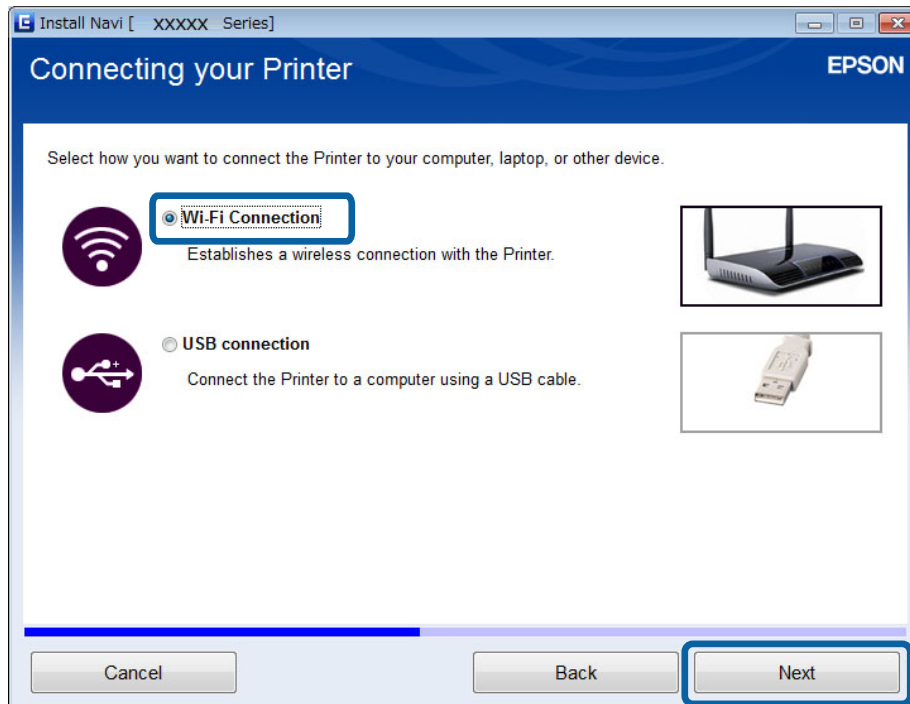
Install Navi [ XXXXX Series]

Connecting your Printer

EPSON

Select how you want to connect the Printer to your computer, laptop, or other device.

Wi-Fi Connection
Establishes a wireless connection with the Printer.

USB connection
Connect the Printer to a computer using a USB cable.

Cancel

Back

Next